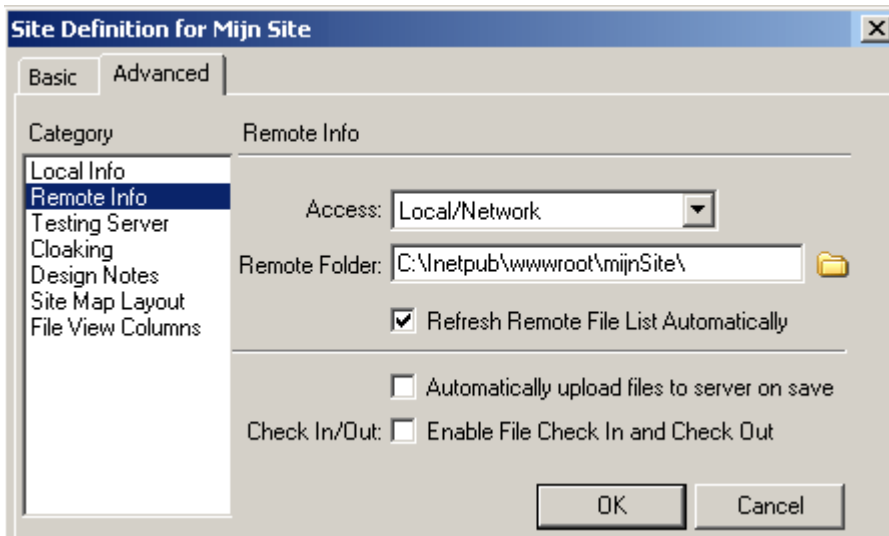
Site Definition for Mijn Site

Basic Advanced

Category

Local Info
Remote Info
Testing Server
Cloaking
Design Notes
Site Map Layout
File View Columns

Remote Info

Access: Local/Network

Remote Folder: C:\Inetpub\wwwroot\mijnSite\

Refresh Remote File List Automatically

Automatically upload files to server on save

Check In/Out: Enable File Check In and Check Out

OK Cancel